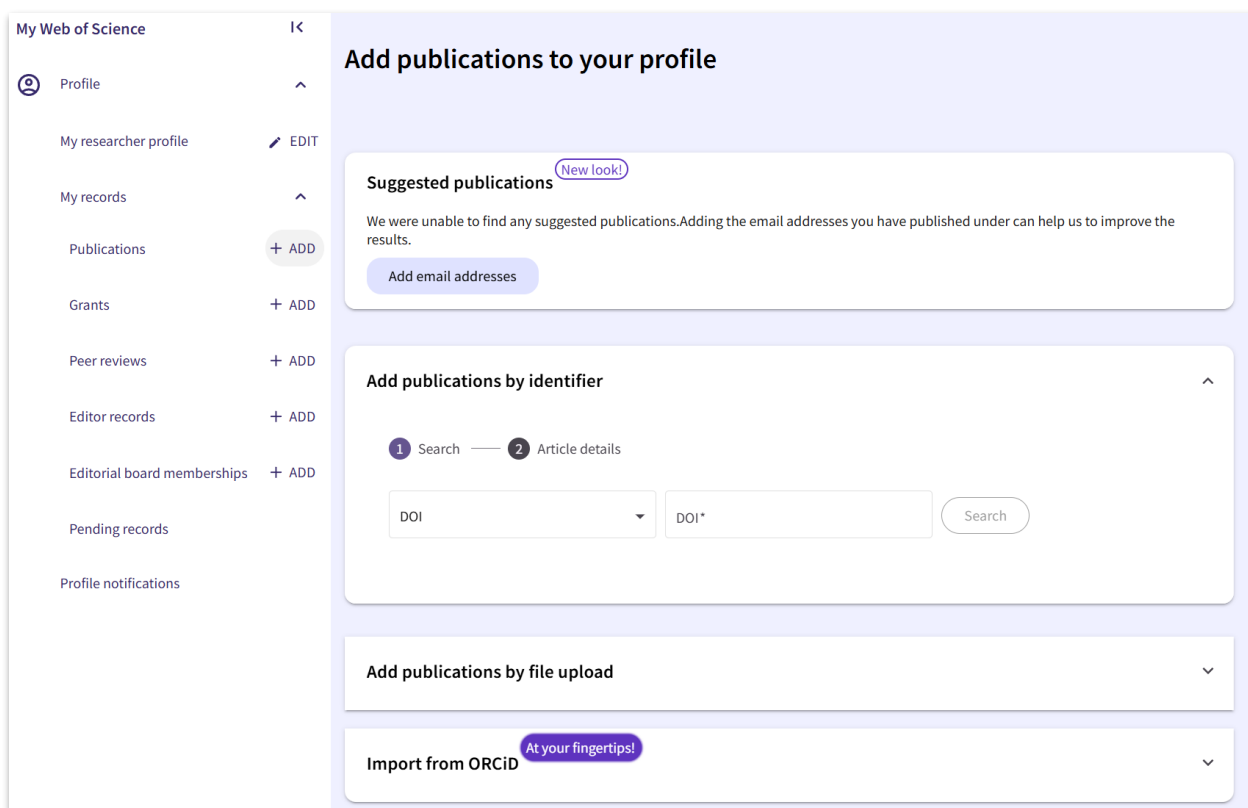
My Web of Science

Profile

My researcher profile EDIT

My records

Publications + ADD

Grants + ADD

Peer reviews + ADD

Editor records + ADD

Editorial board memberships + ADD

Pending records

Profile notifications

Add publications to your profile

Suggested publications New look!

We were unable to find any suggested publications.Adding the email addresses you have published under can help us to improve the results.

Add email addresses

Add publications by identifier

1 Search 2 Article details

DOI

DOI*

Search

Add publications by file upload

Import from ORCiD At your fingertips!